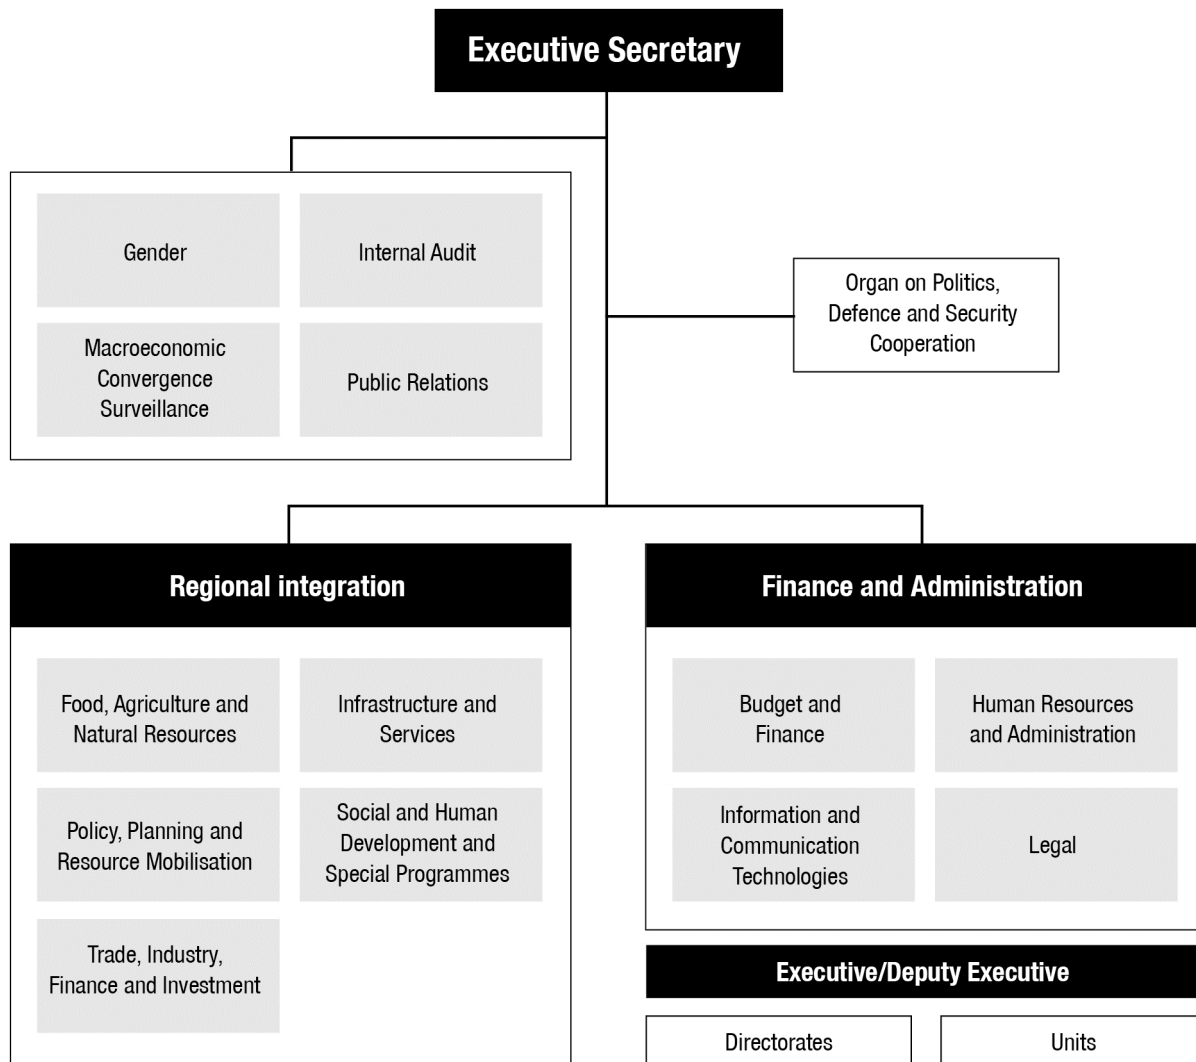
Executive Secretary

Gender

Internal Audit

Macroeconomic Convergence Surveillance

Public Relations

Organ on Politics, Defence and Security Cooperation

Regional integration

Food, Agriculture and Natural Resources

Infrastructure and Services

Policy, Planning and Resource Mobilisation

Social and Human Development and Special Programmes

Trade, Industry, Finance and Investment

Finance and Administration

Budget and Finance

Human Resources and Administration

Information and Communication Technologies

Legal

Executive/Deputy Executive

Directorates

Units